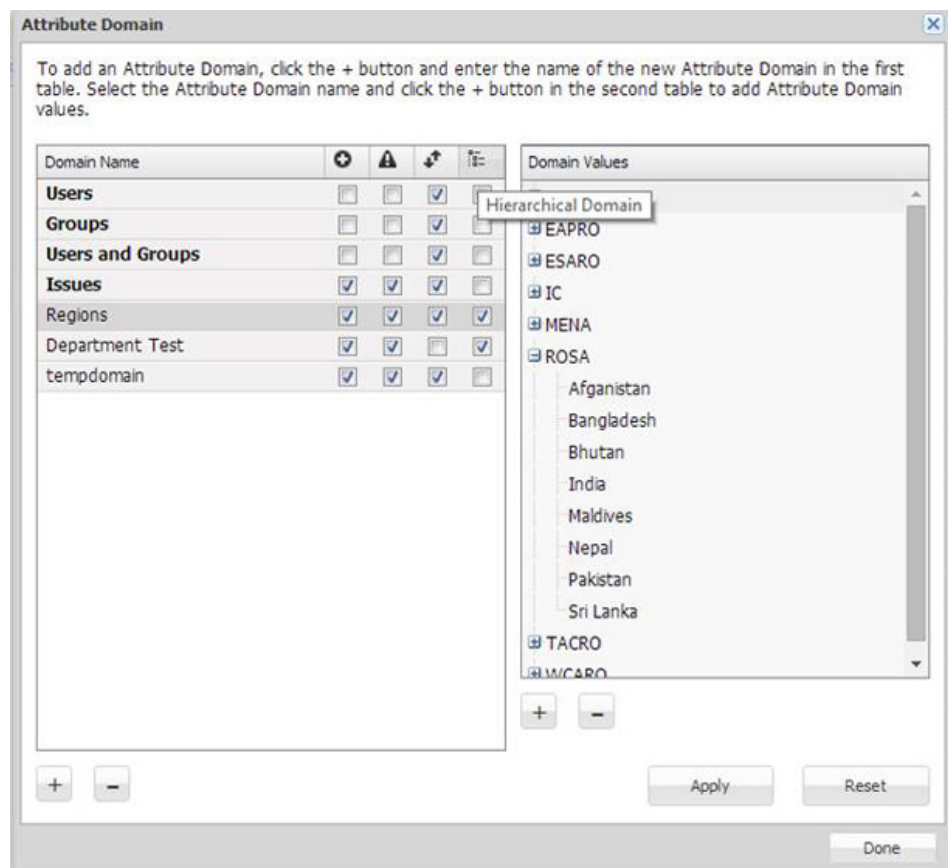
Attribute Domain

To add an Attribute Domain, click the + button and enter the name of the new Attribute Domain in the first table. Select the Attribute Domain name and click the + button in the second table to add Attribute Domain values.

| Domain Name | | | | |
|---|---|---|---|---|
| Users | ☐ | ☐ | ☑ | ☐ |
| Groups | ☐ | ☐ | ☑ | ☐ |
| Users and Groups | ☐ | ☐ | ☑ | ☐ |
| Issues | ☑ | ☑ | ☑ | ☐ |
| Regions | ☑ | ☑ | ☑ | ☑ |
| Department Test | ☑ | ☑ | ☐ | ☑ |
| tempdomain | ☑ | ☑ | ☑ | ☐ |

Hierarchical Domain

Domain Values
EAPRO
ESARO
IC
MENA
ROSA
Afganistan
Bangladesh
Bhutan
India
Maldives
Nepal
Pakistan
Sri Lanka
TACRO
WCARO

+ –

+ –

Apply
Reset
Done